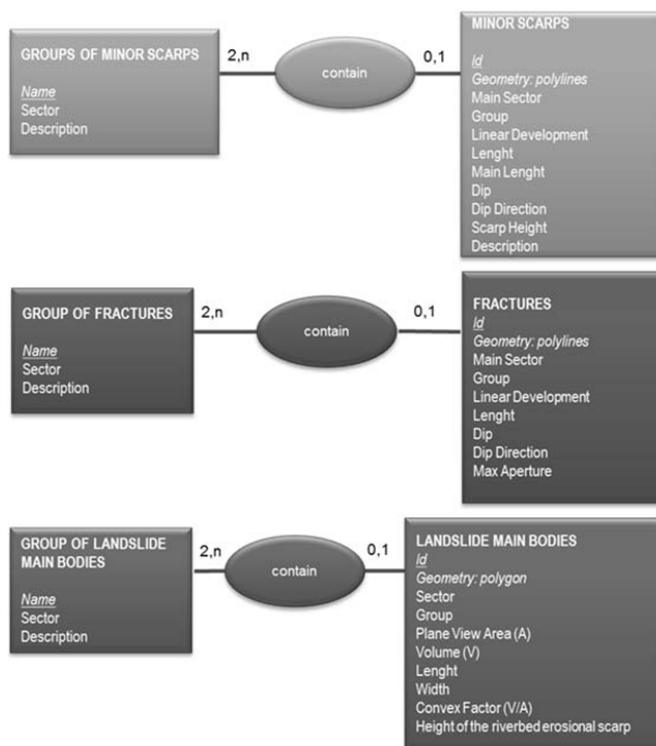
GROUPS OF MINOR SCARPS

Name
Sector
Description

2,n

contain

0,1

MINOR SCARPS

Id
Geometry: polylines
Main Sector
Group
Linear Development
Lenght
Main Lenght
Dip
Dip Direction
Scarp Height
Description

GROUP OF FRACTURES

Name
Sector
Description

2,n

contain

0,1

FRACTURES
Id
Geometry: polylines
Main Sector
Group
Linear Development
Lenght
Dip
Dip Direction
Max Aperture

GROUP OF LANDSLIDE MAIN BODIES

Name
Sector
Description

2,n

contain

0,1

LANDSLIDE MAIN BODIES
Id
Geometry: polygon
Sector
Group
Plane View Area (A)
Volume (V)
Lenght
Width
Convex Factor (V/A)
Height of the riverbed erosional scarp